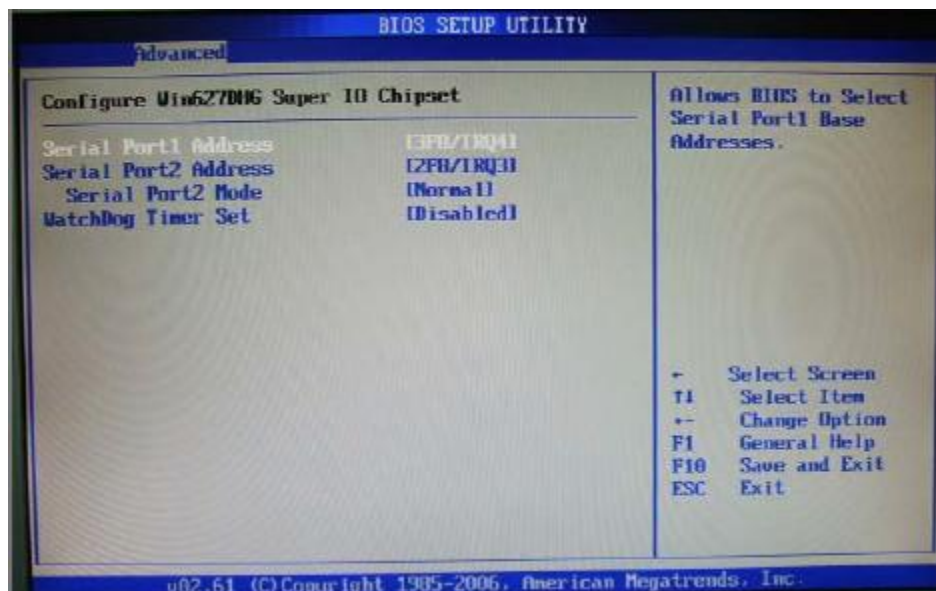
BIOS SETUP UTILITY

Advanced

Configure Win627DHG Super IO Chipset

Serial Port1 Address [3F8/IRQ4]
Serial Port2 Address [2F8/IRQ3]
Serial Port2 Mode [Normal]
WatchDog Timer Set [Disabled]

Allows BIOS to Select Serial Port1 Base Addresses.

← Select Screen
↑↓ Select Item
+- Change Option
F1 General Help
F10 Save and Exit
ESC Exit

v02.61 (C)Copyright 1985-2006, American Megatrends, Inc.